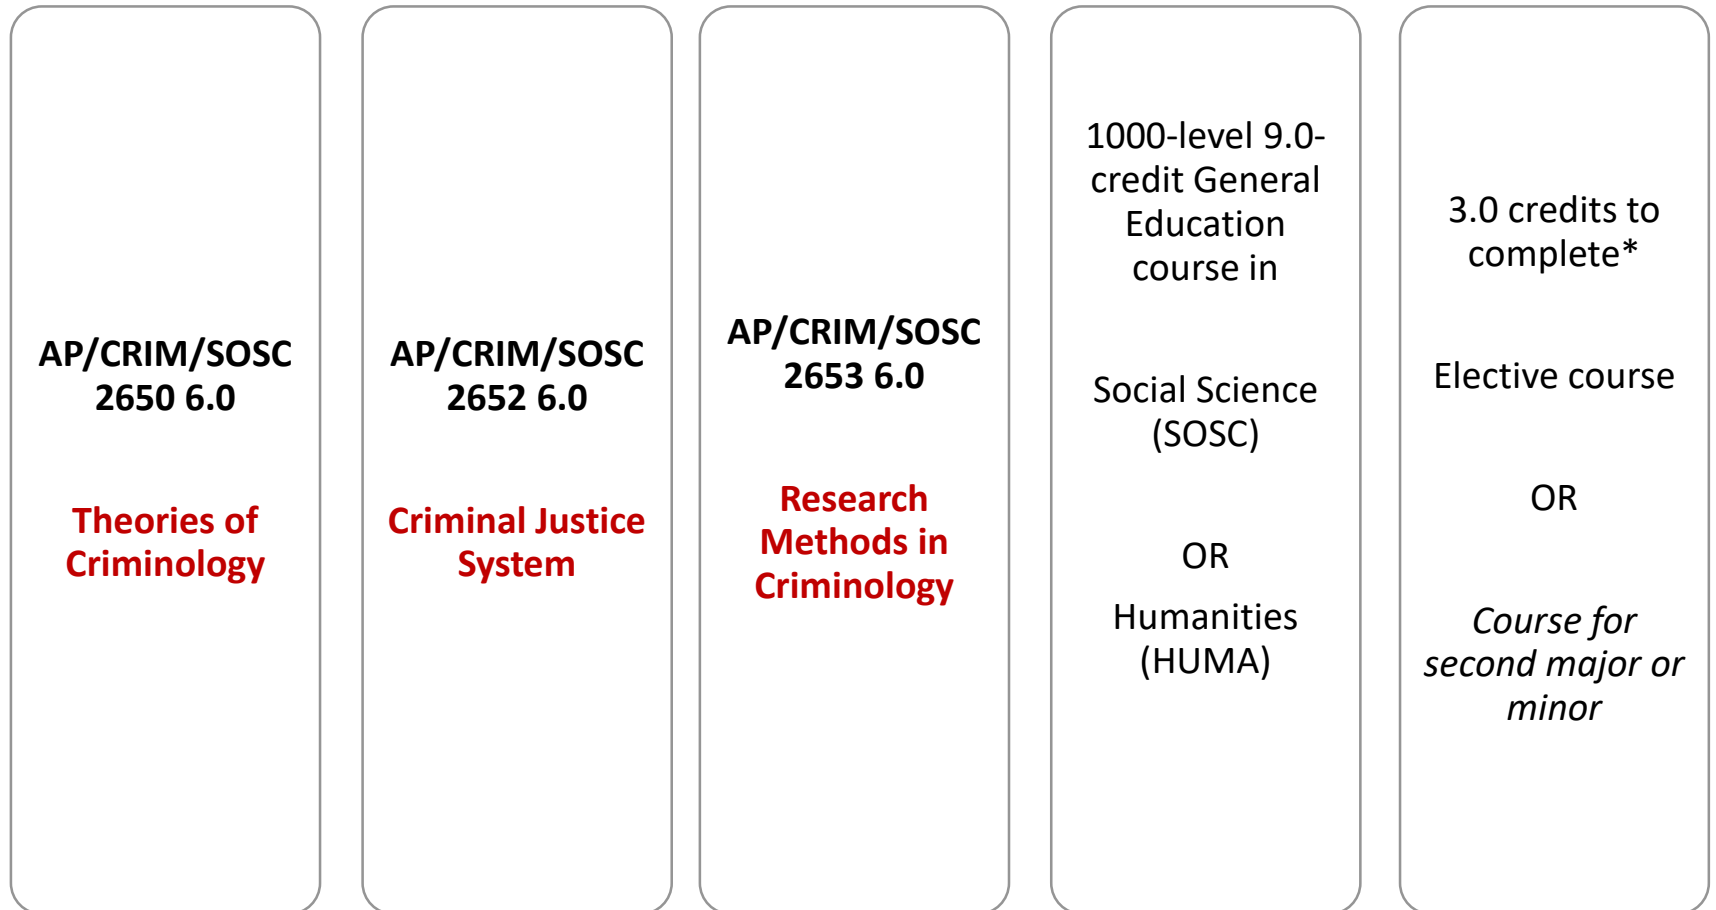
AP/CRIM/SOSC 2650 6.0

Theories of Criminology

AP/CRIM/SOSC 2652 6.0

Criminal Justice System

AP/CRIM/SOSC 2653 6.0

Research Methods in Criminology

1000-level 9.0-credit General Education course in

Social Science (SOSC)

OR

Humanities (HUMA)

3.0 credits to complete*

Elective course

OR

*Course for second major or minor*